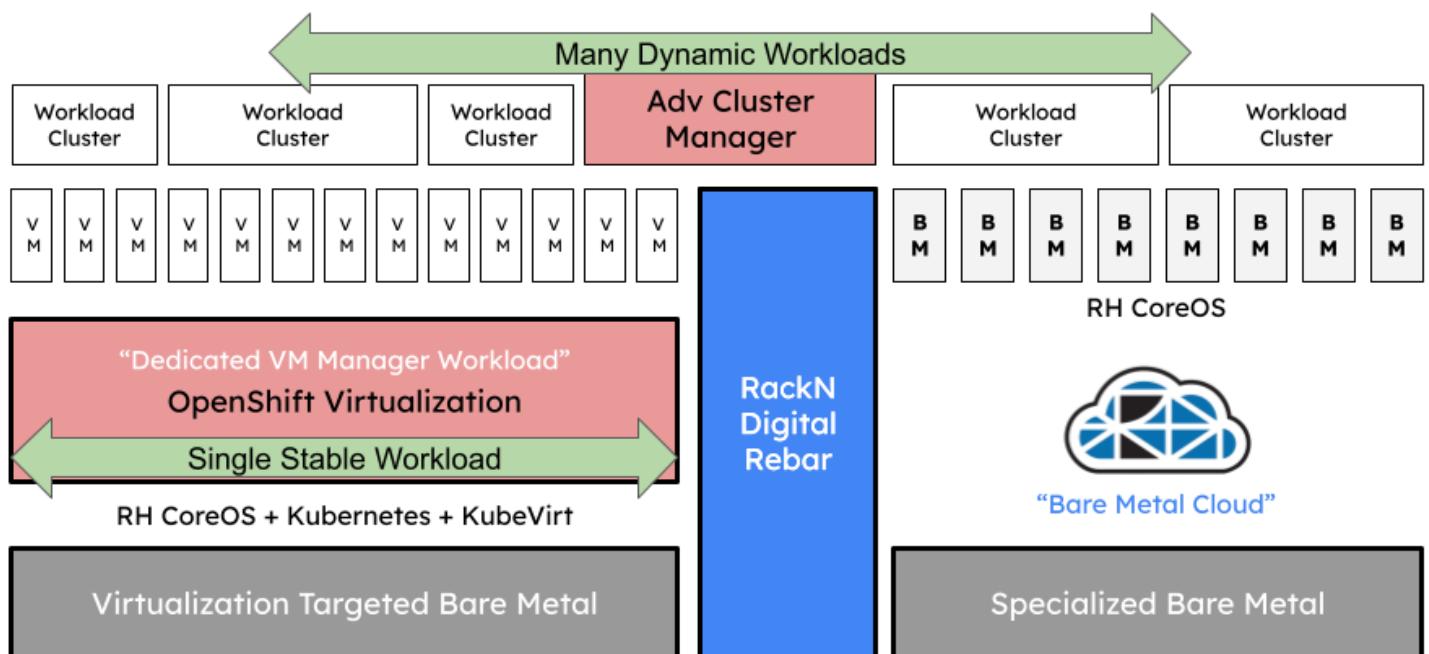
Many Dynamic Workloads

Workload Cluster

Workload Cluster

Workload Cluster

Adv Cluster Manager

Workload Cluster

Workload Cluster

V M

V M

V M

V M

V M

V M

V M

V M

V M

V M

V M

V M

V M

B M

B M

B M

B M

B M

B M

B M

B M

RH CoreOS

“Dedicated VM Manager Workload”

OpenShift Virtualization

Single Stable Workload

RH CoreOS + Kubernetes + KubeVirt

RackN Digital Rebar

“Bare Metal Cloud”

Virtualization Targeted Bare Metal

Specialized Bare Metal